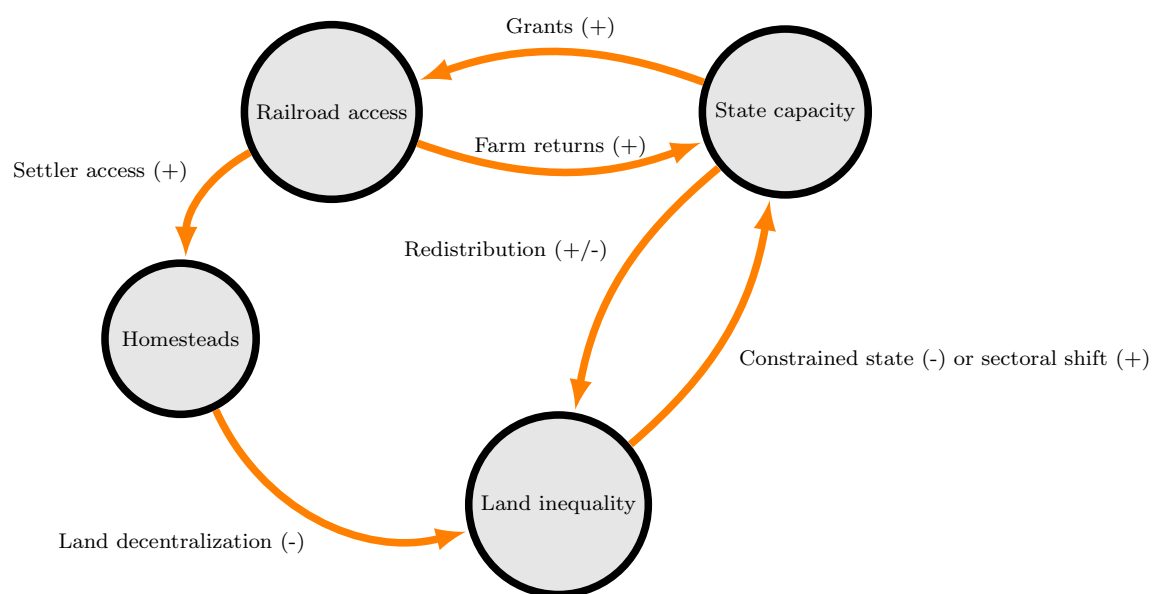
Grants (+)

Railroad access

State capacity

Farm returns (+)

Settler access (+)

Redistribution (+/-)

Homesteads

Constrained state (-) or sectoral shift (+)

Land inequality

Land decentralization (-)